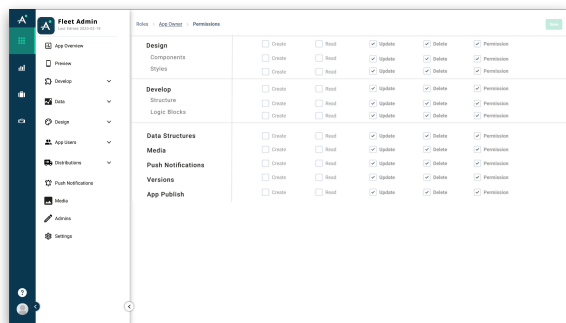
Fleet Admin
Last Edited 2023-03-15

App Overview
Preview
Develop
Data
Design
App Users
Distributions
Push Notifications
Media
Admins
Settings

Roles > App Owner > Permissions

Save

| | | | | | |
|---|---|---|---|---|---|
| Design | Create | Read | Update | Delete | Permission |
| Components | Create | Read | Update | Delete | Permission |
| Styles | Create | Read | Update | Delete | Permission |
| Develop | Create | Read | Update | Delete | Permission |
| Structure | Create | Read | Update | Delete | Permission |
| Logic Blocks | Create | Read | Update | Delete | Permission |
| Data Structures | Create | Read | Update | Delete | Permission |
| Media | Create | Read | Update | Delete | Permission |
| Push Notifications | Create | Read | Update | Delete | Permission |
| Versions | Create | Read | Update | Delete | Permission |
| App Publish | Create | Read | Update | Delete | Permission |